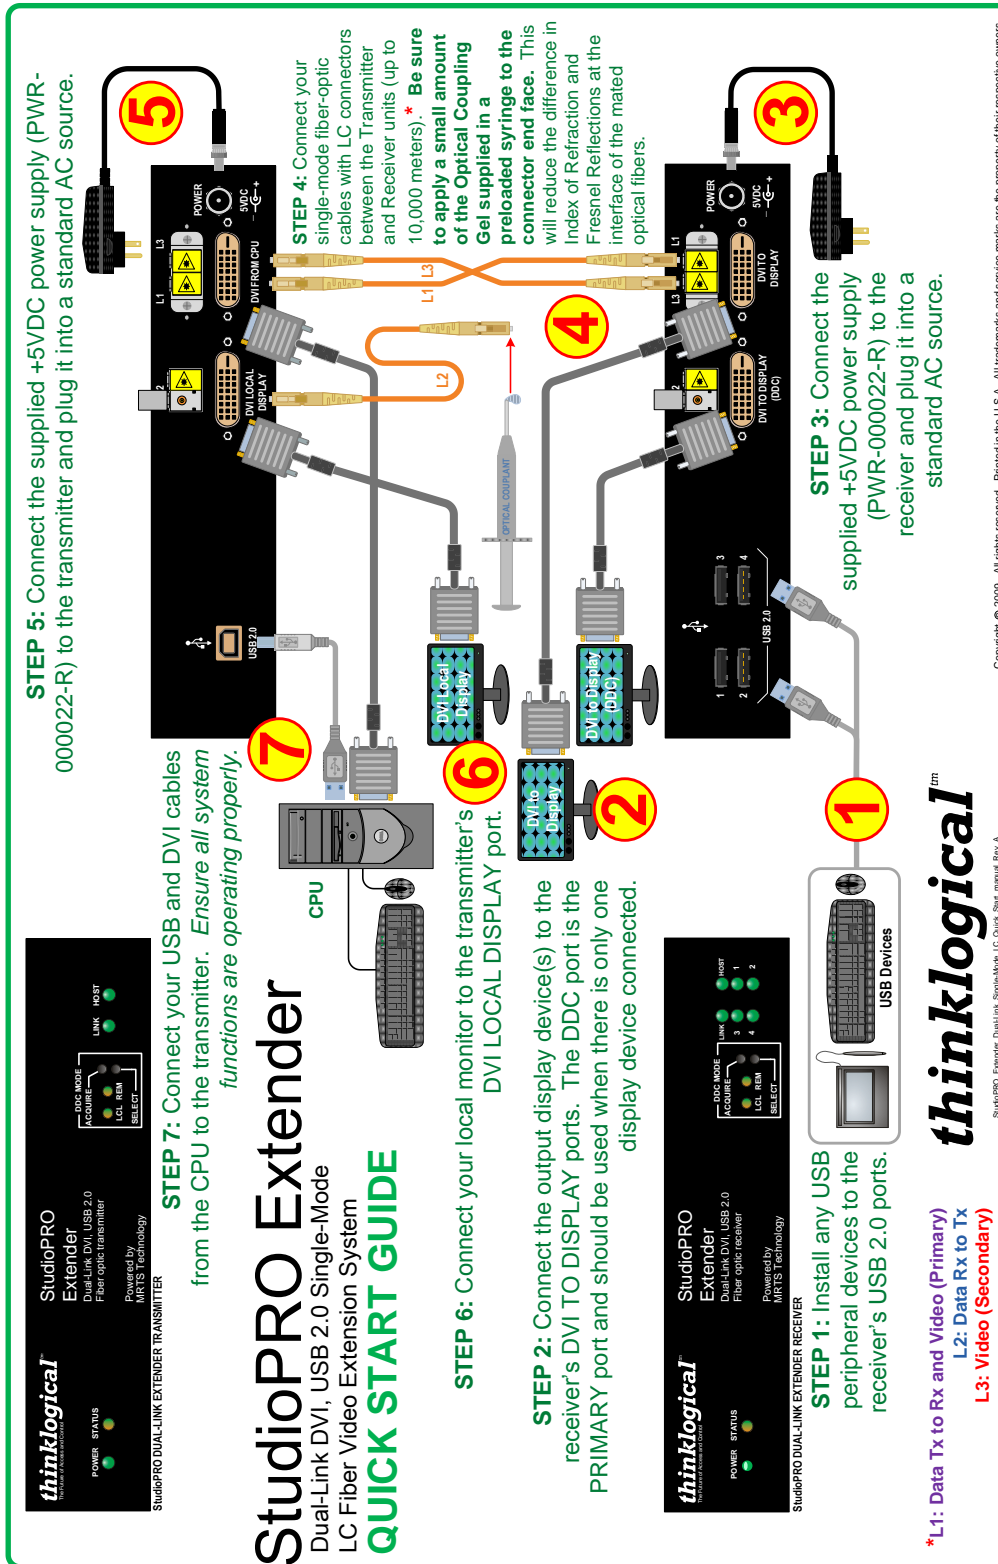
StudioPRO Extender
Dual-Link DVI, USB 2.0 Single-Mode
LC Fiber Video Extension System
QUICK START GUIDE

STEP 7: Connect your USB and DVI cables from the CPU to the transmitter. Ensure all system functions are operating properly.

STEP 6: Connect your local monitor to the transmitter's DVI LOCAL DISPLAY port.

STEP 2: Connect the output display device(s) to the receiver's DVI TO DISPLAY ports. The DDC port is the PRIMARY port and should be used when there is only one display device connected.

STEP 1: Install any USB peripheral devices to the receiver's USB 2.0 ports.

STEP 5: Connect the supplied +5VDC power supply (PWR-000022-R) to the transmitter and plug it into a standard AC source.

STEP 4: Connect your single-mode fiber-optic cables with LC connectors between the Transmitter and Receiver units (up to 10,000 meters). * Be sure to apply a small amount of the Optical Coupling Gel supplied in a preloaded syringe to the connector end face. This will reduce the difference in Index of Refraction and Fresnel Reflections at the interface of the mated optical fibers.

STEP 3: Connect the supplied +5VDC power supply (PWR-000022-R) to the receiver and plug it into a standard AC source.

*L1: Data Tx to Rx and Video (Primary)
L2: Data Rx to Tx
L3: Video (Secondary)

thinklogical™

thinklogical The Future of Access and Control
POWER STATUS
StudioPRO Extender
Dual-Link DVI, USB 2.0
Fiber optic transmitter
Powered by MRTS Technology
DDC MODE ACQUIRE LCL REM SELECT
LINK HOST
StudioPRO DUAL-LINK EXTENDER TRANSMITTER

thinklogical The Future of Access and Control
POWER STATUS
StudioPRO Extender
Dual-Link DVI, USB 2.0
Fiber optic receiver
Powered by MRTS Technology
DDC MODE ACQUIRE LCL REM SELECT
LINK HOST 3 1 4 2
StudioPRO DUAL-LINK EXTENDER RECEIVER

POWER 5VDC L3 L1 DVI FROM CPU 2 DVI LOCAL DISPLAY USB 2.0
POWER 5VDC L1 L3 DVI TO DISPLAY 2 DVI TO DISPLAY (DDC) USB 2.0 1 2 3 4
L1 L3 L2
OPTICAL COUPLANT
DVI Local Display
DVI to Display (DDC)
DVI to Display
CPU
USB Devices
1 2 3 4 5 6 7

StudioPRO_Extender_Dual-Link_Single-Mode_LC_Quick_Start_manual, Rev. A
Copyright © 2009. All rights reserved. Printed in the U.S.A. All trademarks and service marks are the property of their respective owners.